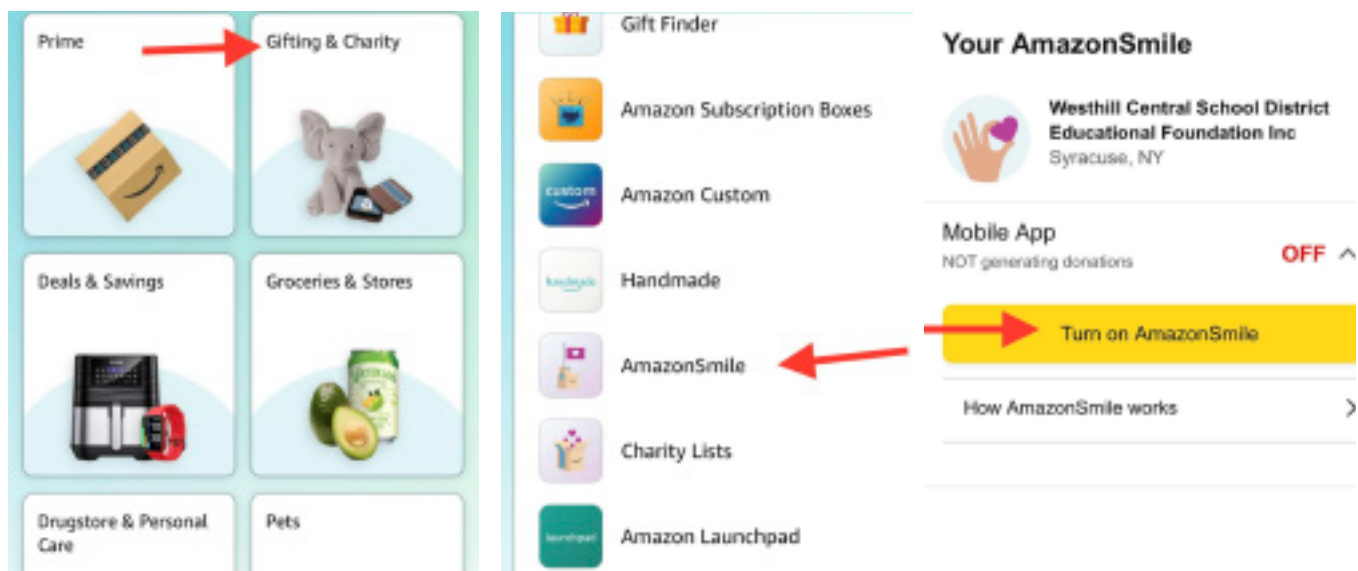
Prime

Gifting & Charity

Deals & Savings

Groceries & Stores

Drugstore & Personal Care

Pets

Gift Finder

Amazon Subscription Boxes

custom

Amazon Custom

handmade

Handmade

AmazonSmile

Charity Lists

launchpad

Amazon Launchpad

Your AmazonSmile

Westhill Central School District Educational Foundation Inc
Syracuse, NY

Mobile App
NOT generating donations

OFF

Turn on AmazonSmile

How AmazonSmile works